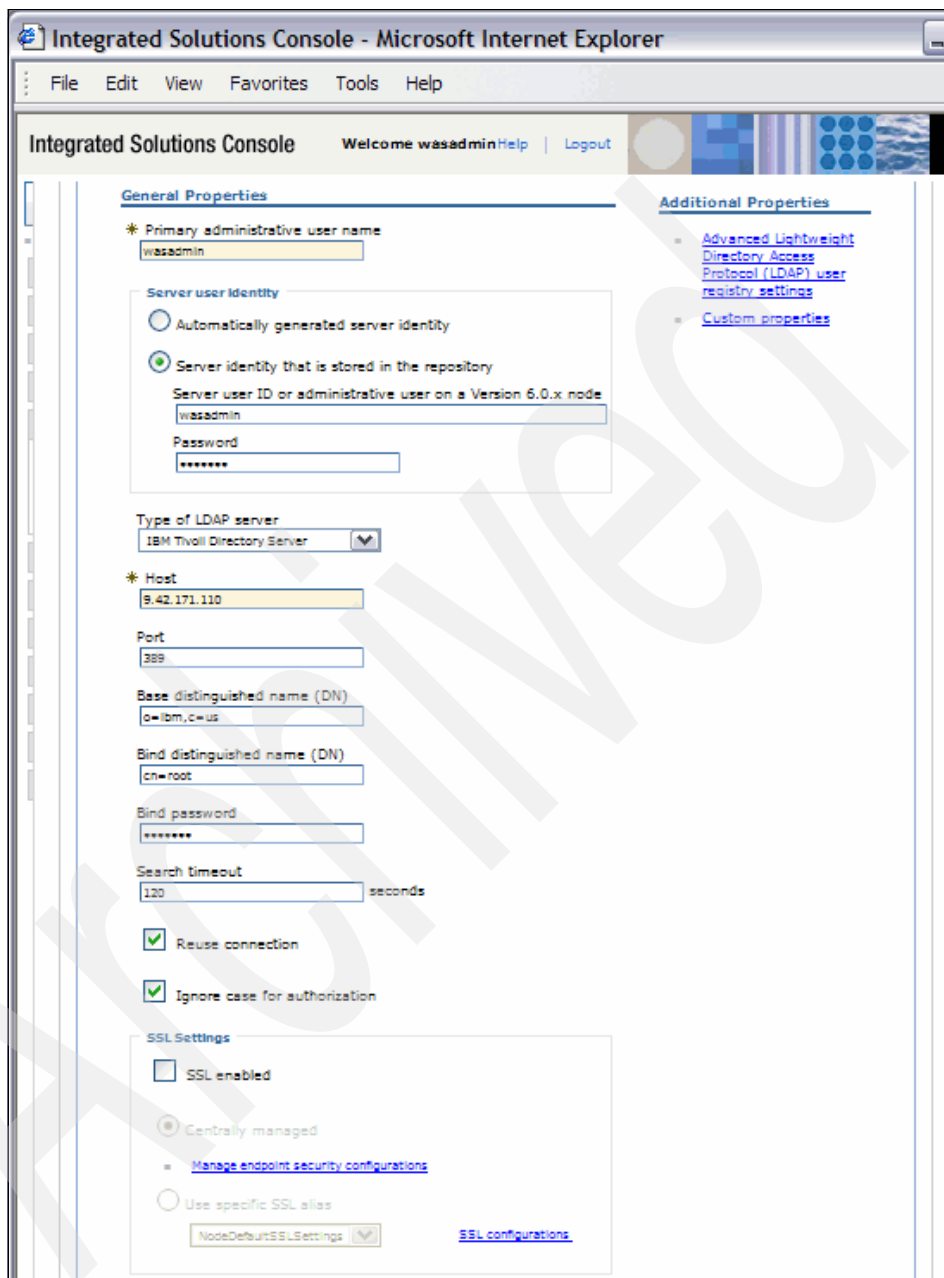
Integrated Solutions Console - Microsoft Internet Explorer

File Edit View Favorites Tools Help

Integrated Solutions Console Welcome wasadmin Help | Logout

General Properties

* Primary administrative user name
wasadmin

Server user identity

Automatically generated server identity

Server identity that is stored in the repository

Server user ID or administrative user on a Version 6.0.x node
wasadmin

Password
••••••••

Type of LDAP server
IBM Tivoli Directory Server

* Host
9.42.171.110

Port
389

Base distinguished name (DN)
o=ibm,c=us

Bind distinguished name (DN)
cn=root

Bind password
•••••••

Search timeout
120 seconds

Reuse connection

Ignore case for authorization

SSL Settings

SSL enabled

Centrally managed

Manage endpoint security configurations

Use specific SSL alias

NodeDefaultSSLSettings

SSL configurations

Additional Properties

Advanced Lightweight Directory Access Protocol (LDAP) user registry settings

Custom properties

Archived